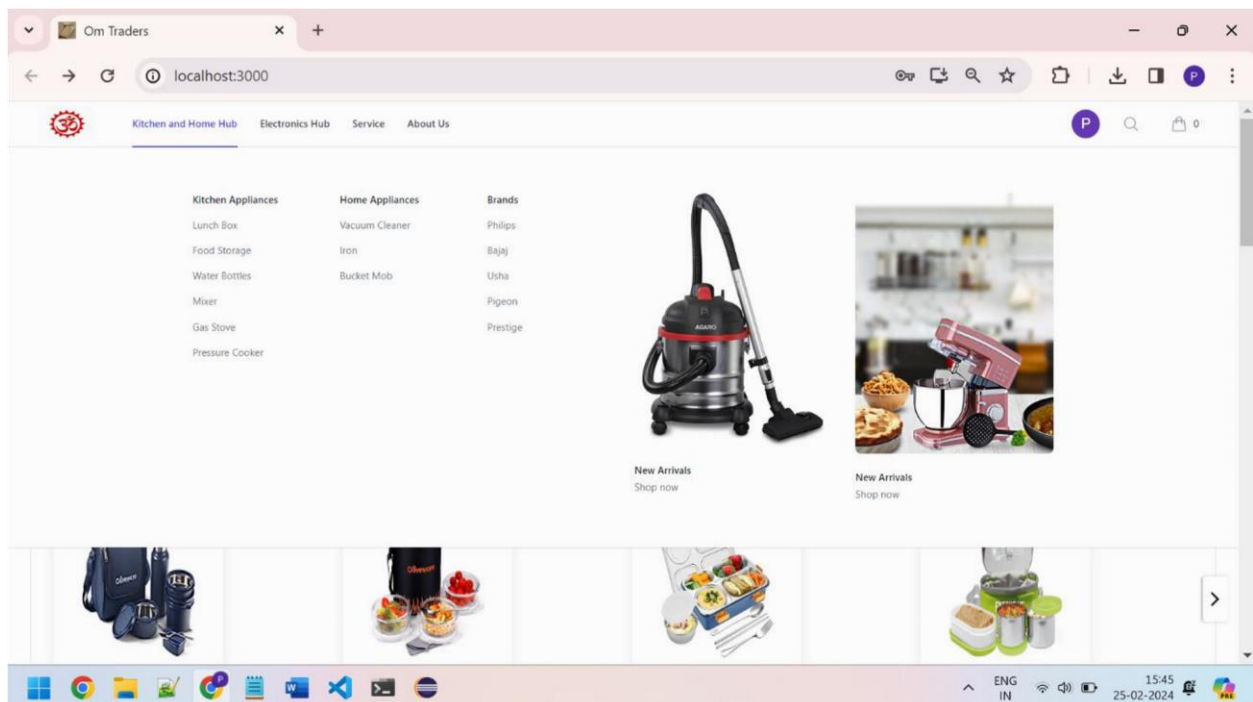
Om Traders

localhost:3000

Kitchen and Home Hub Electronics Hub Service About Us

P 0

Kitchen Appliances
Lunch Box
Food Storage
Water Bottles
Mixer
Gas Stove
Pressure Cooker

Home Appliances
Vacuum Cleaner
Iron
Bucket Mob

Brands
Philips
Bajaj
Usha
Pigeon
Prestige

AGARO

New Arrivals
Shop now

New Arrivals
Shop now

ENG
IN
15:45
25-02-2024